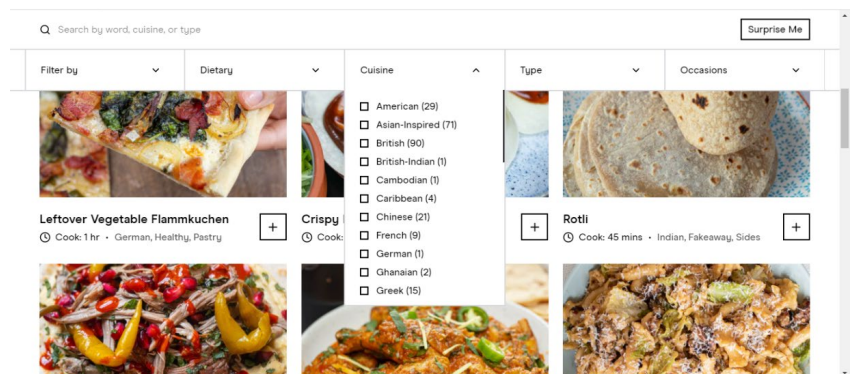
Search by word, cuisine, or type

Surprise Me

Filter by

Dietary

Cuisine

Type

Occasions

American (29)
Asian-Inspired (71)
British (90)
British-Indian (1)
Cambodian (1)
Caribbean (4)
Chinese (21)
French (9)
German (1)
Ghanaian (2)
Greek (15)

Leftover Vegetable Flammkuchen
Cook: 1 hr • German, Healthy, Pastry

Crispy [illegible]
Cook: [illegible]

Rotli
Cook: 45 mins • Indian, Fakeaway, Sides